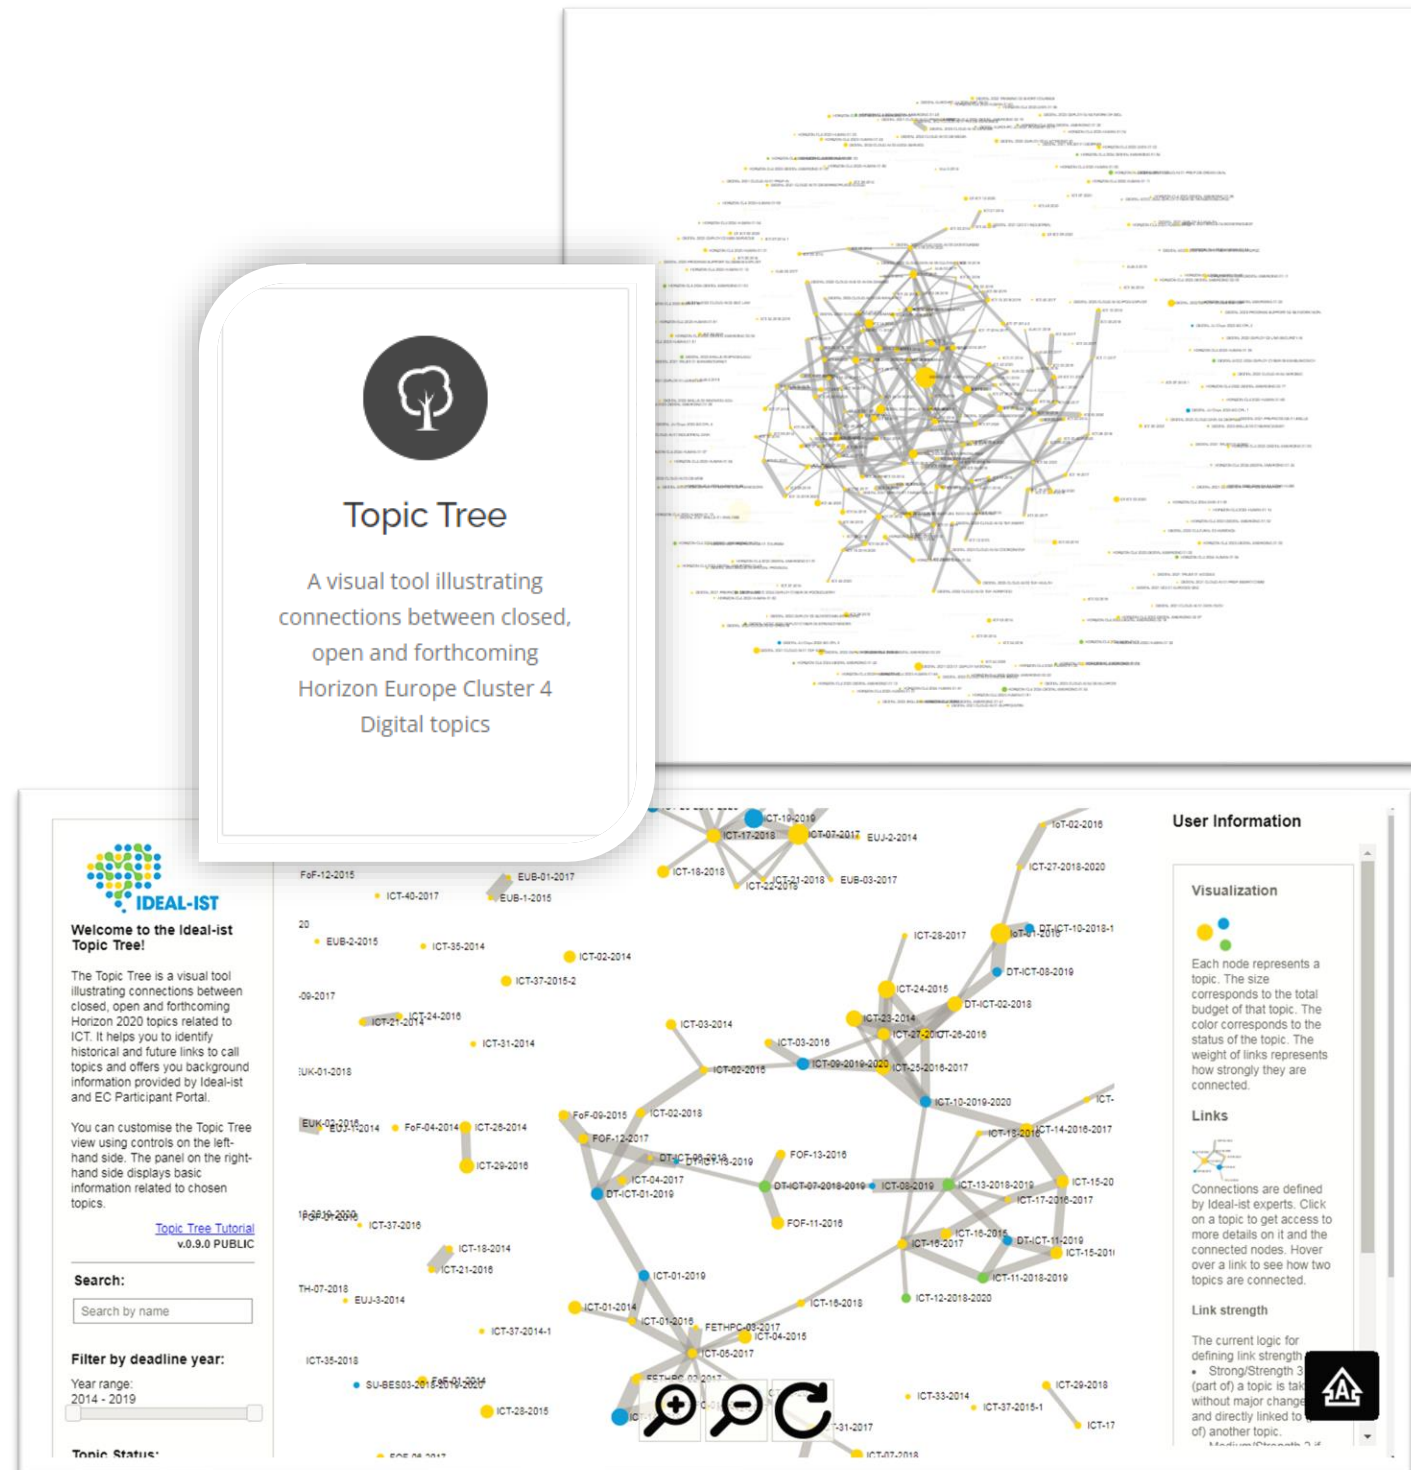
Topic Tree

A visual tool illustrating connections between closed, open and forthcoming Horizon Europe Cluster 4 Digital topics

IDEAL-IST

Welcome to the Ideal-ist Topic Tree!

The Topic Tree is a visual tool illustrating connections between closed, open and forthcoming Horizon 2020 topics related to ICT. It helps you to identify historical and future links to call topics and offers you background information provided by Ideal-ist and EC Participant Portal.

You can customise the Topic Tree view using controls on the left-hand side. The panel on the right-hand side displays basic information related to chosen topics.

Topic Tree Tutorial
v.0.9.0 PUBLIC

Search:

Search by name

Filter by deadline year:

Year range:
2014 - 2019

Topic Status:

FoF-12-2015
ICT-40-2017
EUB-01-2017
EUB-1-2015
EUB-2-2015
ICT-35-2014
ICT-02-2014
ICT-37-2015-2
ICT-21-2014
ICT-24-2016
ICT-31-2014
ICT-03-2014
ICT-03-2016
ICT-02-2016
ICT-09-2019-2020
ICT-19-2019
ICT-17-2016
ICT-07-2017
EUJ-2-2014
ICT-18-2016
ICT-21-2016
ICT-22-2016
EUB-03-2017
IoT-02-2016
ICT-27-2018-2020
ICT-28-2017
DT-ICT-10-2018-1
DT-ICT-08-2019
ICT-24-2015
DT-ICT-02-2018
ICT-23-2014
ICT-27-2017
ICT-26-2016
ICT-25-2016-2017
ICT-10-2019-2020
FoF-04-2014
ICT-26-2014
ICT-29-2016
FoF-09-2015
ICT-02-2018
FOF-12-2017
DT-ICT-01-2019
ICT-04-2017
FOF-13-2016
DT-ICT-07-2018-2019
ICT-08-2019
ICT-13-2018-2019
ICT-14-2016-2017
ICT-15-20
ICT-17-2016-2017
FOF-11-2016
ICT-16-2017
ICT-16-2015
DT-ICT-11-2019
ICT-15-2016
ICT-11-2018-2019
ICT-12-2018-2020
ICT-37-2016
ICT-18-2014
ICT-21-2016
ICT-01-2019
EUJ-3-2014
ICT-01-2014
ICT-01-2016
FETHPC-03-2017
ICT-04-2015
ICT-05-2017
ICT-16-2018
ICT-37-2014-1
ICT-35-2018
SU-BES03-2018-2019-2020
ICT-28-2015
ICT-33-2014
ICT-37-2015-1
ICT-29-2018
ICT-17
ICT-31-2017
ICT-07-2018

User Information

Visualization

Each node represents a topic. The size corresponds to the total budget of that topic. The color corresponds to the status of the topic. The weight of links represents how strongly they are connected.

Links

Connections are defined by Ideal-ist experts. Click on a topic to get access to more details on it and the connected nodes. Hover over a link to see how two topics are connected.

Link strength

The current logic for defining link strength
• Strong/Strength 3 (part of) a topic is tak without major change and directly linked to of) another topic.